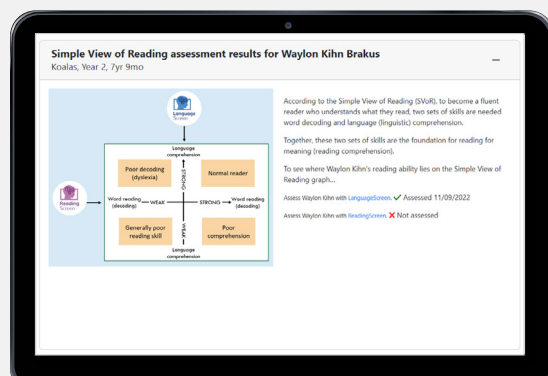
Simple View of Reading assessment results for Waylon Kihn Brakus

Koalas, Year 2, 7yr 9mo

–

Language Screen

Language comprehension

Poor decoding (dyslexia)

Normal reader

STRONG

Reading Screen

Word reading (decoding)

WEAK

STRONG

Word reading (decoding)

WEAK

Generally poor reading skill

Poor comprehension

Language comprehension

According to the Simple View of Reading (SVoR), to become a fluent reader who understands what they read, two sets of skills are needed word decoding and language (linguistic) comprehension.

Together, these two sets of skills are the foundation for reading for meaning (reading comprehension).

To see where Waylon Kihn's reading ability lies on the Simple View of Reading graph...

Assess Waylon Kihn with LanguageScreen. ✓ Assessed 11/09/2022

Assess Waylon Kihn with ReadingScreen. ✗ Not assessed